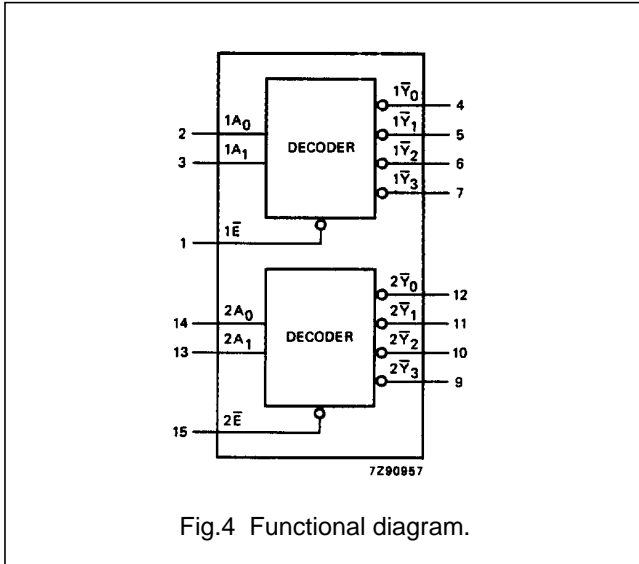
2
$1A_0$
3
$1A_1$
DECODER
$1\overline{Y}_0$
4
$1\overline{Y}_1$
5
$1\overline{Y}_2$
6
$1\overline{Y}_3$
7
1
$1\overline{E}$

14
$2A_0$
13
$2A_1$
DECODER
$2\overline{Y}_0$
12
$2\overline{Y}_1$
11
$2\overline{Y}_2$
10
$2\overline{Y}_3$
9
15
$2\overline{E}$

7Z90957

Fig.4 Functional diagram.